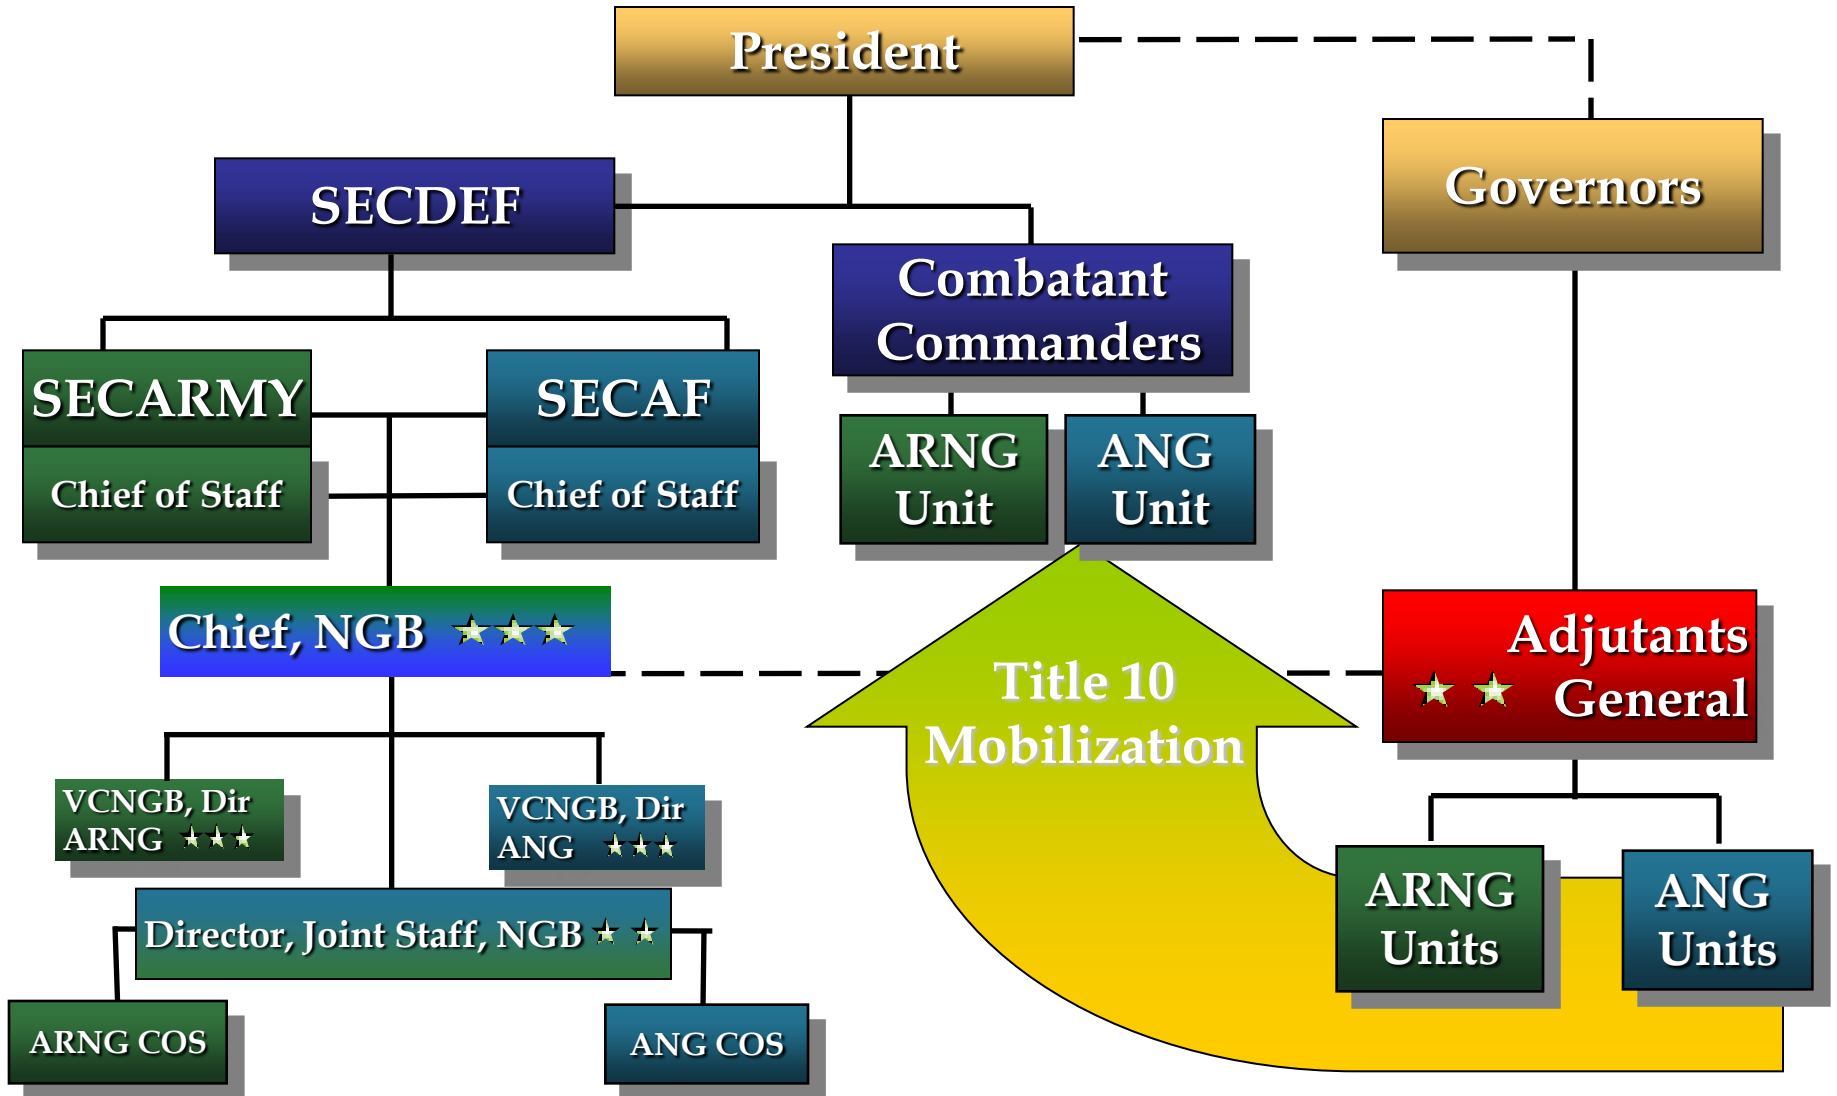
President

Governors

SECDEF

Combatant Commanders

SECARMY

Chief of Staff

SECAF

Chief of Staff

ARNG Unit

ANG Unit

Chief, NGB ★★★

Title 10 Mobilization

Adjutants ★★ General

VCNGB, Dir ARNG ★★★

VCNGB, Dir ANG ★★★

ARNG Units

ANG Units

Director, Joint Staff, NGB ★★

ARNG COS

ANG COS